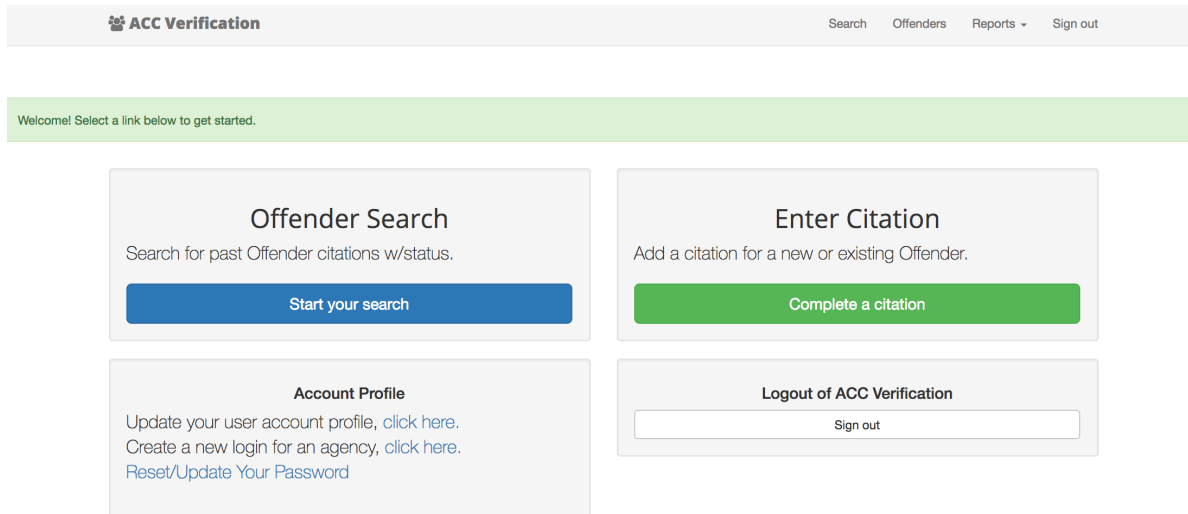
ACC Verification

Search Offenders Reports Sign out

Welcome! Select a link below to get started.

Offender Search

Search for past Offender citations w/status.

Start your search

Enter Citation

Add a citation for a new or existing Offender.

Complete a citation

Account Profile

Update your user account profile, click here.
Create a new login for an agency, click here.
Reset/Update Your Password

Logout of ACC Verification

Sign out